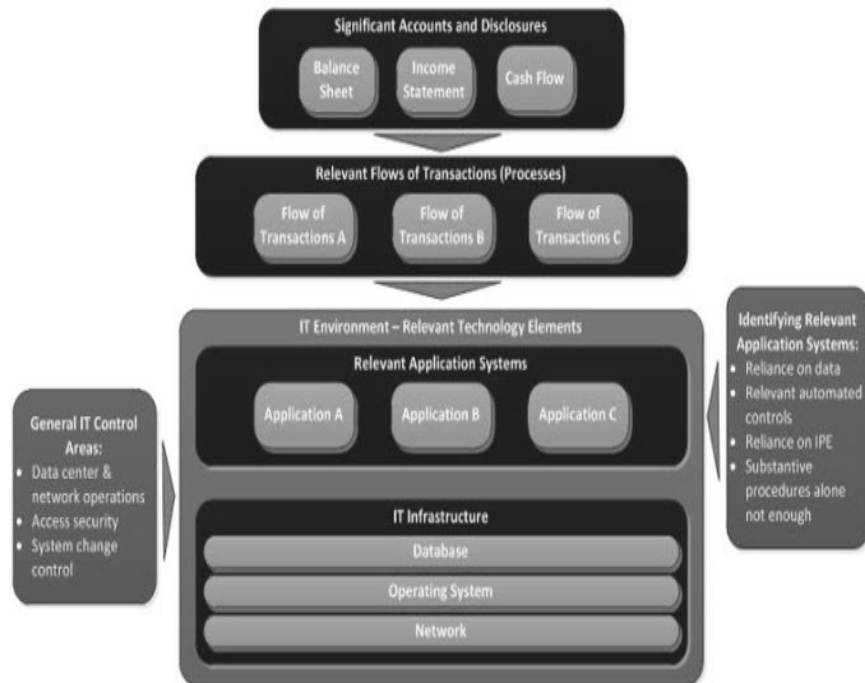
Significant Accounts and Disclosures

Balance Sheet

Income Statement

Cash Flow

Relevant Flows of Transactions (Processes)

Flow of Transactions A

Flow of Transactions B

Flow of Transactions C

IT Environment – Relevant Technology Elements

Relevant Application Systems

Application A

Application B

Application C

IT Infrastructure

Database

Operating System

Network

General IT Control Areas:
- Data center & network operations
- Access security
- System change control

Identifying Relevant Application Systems:
- Reliance on data
- Relevant automated controls
- Reliance on IPE
- Substantive procedures alone not enough